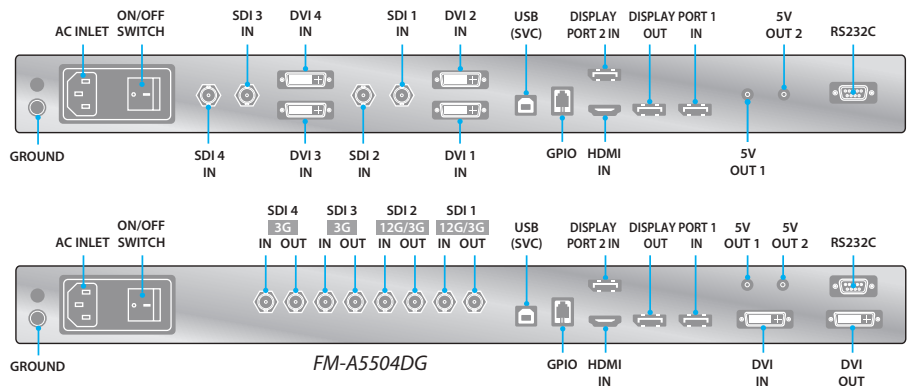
AC INLET
ON/OFF SWITCH
SDI 3 IN
DVI 4 IN
SDI 1 IN
DVI 2 IN
USB (SVC)
DISPLAY PORT 2 IN
DISPLAY PORT 1 OUT
DISPLAY PORT 1 IN
5V OUT 2
RS232C
GROUND
SDI 4 IN
DVI 3 IN
SDI 2 IN
DVI 1 IN
GPIO
HDMI IN
5V OUT 1

AC INLET
ON/OFF SWITCH
SDI 4
3G
IN OUT
SDI 3
3G
IN OUT
SDI 2
12G/3G
IN OUT
SDI 1
12G/3G
IN OUT
USB (SVC)
DISPLAY PORT 2 IN
DISPLAY PORT 1 OUT
DISPLAY PORT 1 IN
5V OUT 1
5V OUT 2
RS232C
GROUND
FM-A5504DG
GPIO
HDMI IN
DVI IN
DVI OUT